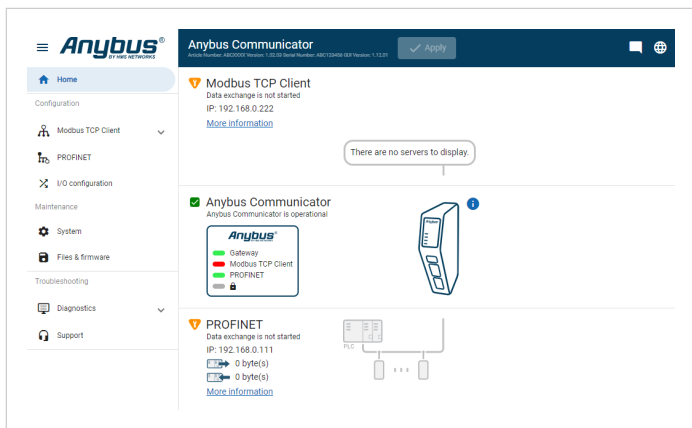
Anybus® BY HMS NETWORKS

Home

Configuration

Modbus TCP Client

PROFINET

I/O configuration

Maintenance

System

Files & firmware

Troubleshooting

Diagnostics

Support

Anybus Communicator

Article Number: ABC3XXX Version: 1.02.03 Serial Number: ABC123456 GUI Version: 1.12.01

Apply

Modbus TCP Client

Data exchange is not started

IP: 192.168.0.222

More information

There are no servers to display.

Anybus Communicator

Anybus Communicator is operational

Anybus®

Gateway

Modbus TCP Client

PROFINET

PROFINET

Data exchange is not started

IP: 192.168.0.111

0 byte(s)

0 byte(s)

More information

PLC